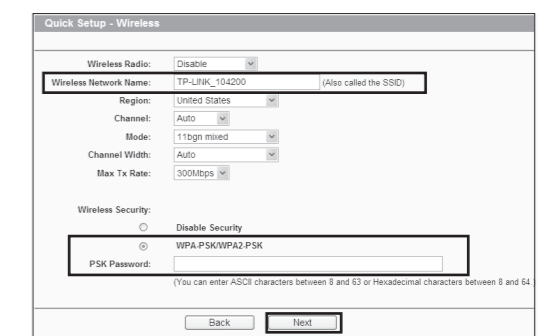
Quick Setup - Wireless

Wireless Radio: Disable

Wireless Network Name: TP-LINK_104200 (Also called the SSID)

Region: United States

Channel: Auto

Mode: 11bgn mixed

Channel Width: Auto

Max Tx Rate: 300Mbps

Wireless Security:

Disable Security

WPA-PSK/WPA2-PSK

PSK Password:

(You can enter ASCII characters between 8 and 63 or Hexadecimal characters between 8 and 64.)

Back Next